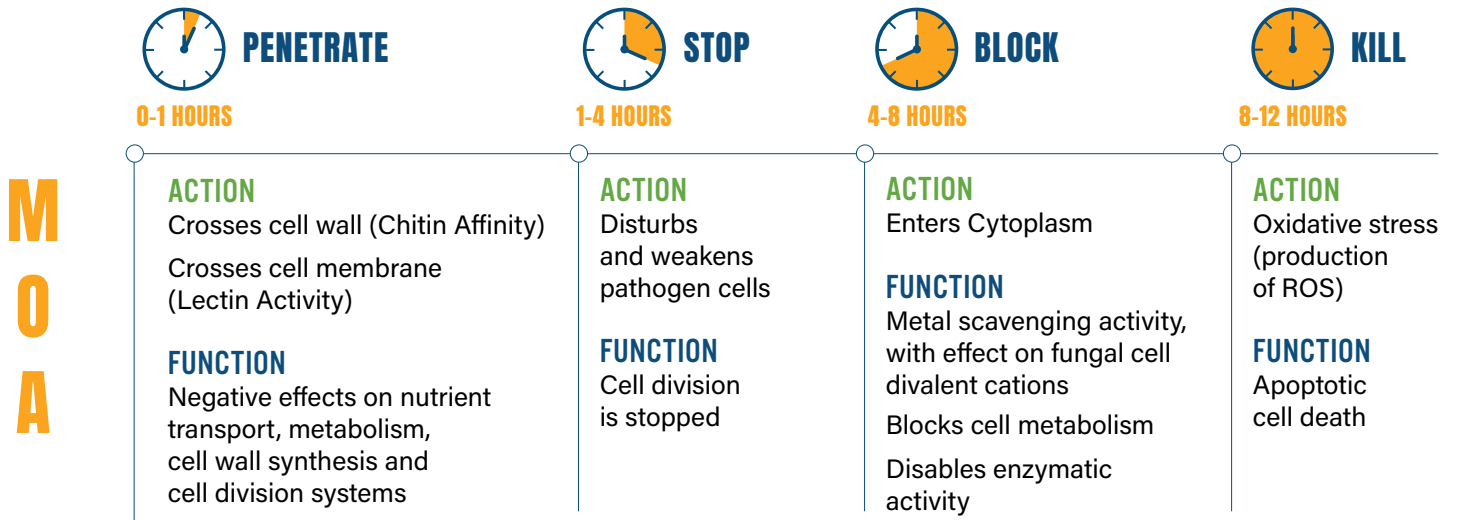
M
O
A

PENETRATE
0-1 HOURS

ACTION
Crosses cell wall (Chitin Affinity)

Crosses cell membrane (Lectin Activity)

FUNCTION
Negative effects on nutrient transport, metabolism, cell wall synthesis and cell division systems

STOP
1-4 HOURS

ACTION
Disturbs and weakens pathogen cells

FUNCTION
Cell division is stopped

BLOCK
4-8 HOURS

ACTION
Enters Cytoplasm

FUNCTION
Metal scavenging activity, with effect on fungal cell divalent cations

Blocks cell metabolism

Disables enzymatic activity

KILL
8-12 HOURS

ACTION
Oxidative stress (production of ROS)

FUNCTION
Apoptotic cell death